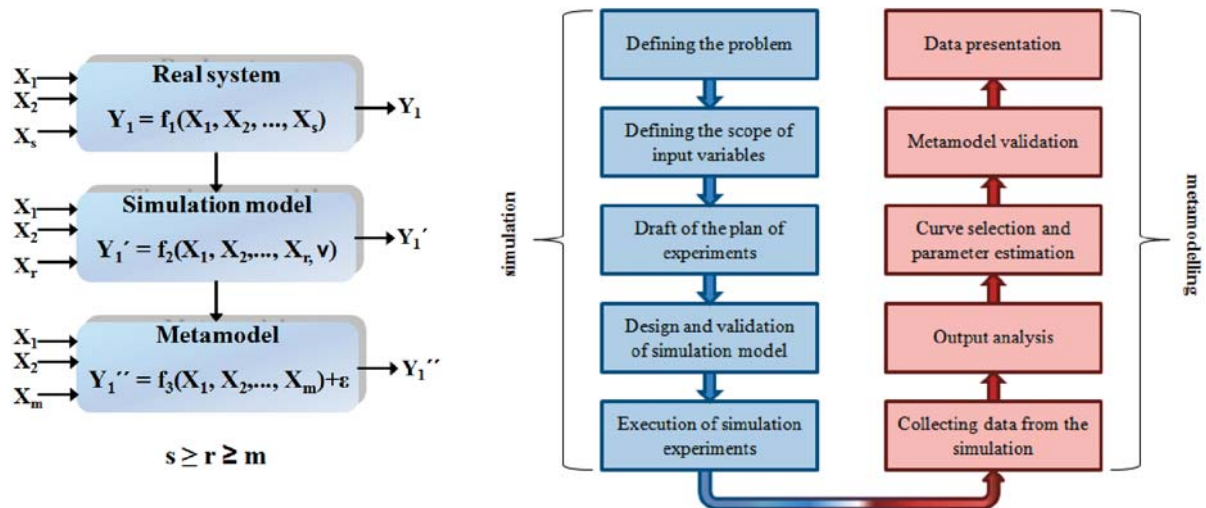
$X_1$
$X_2$
$X_s$
Real system
$Y_1 = f_1(X_1, X_2, ..., X_s)$
$Y_1$

$X_1$
$X_2$
$X_r$
Simulation model
$Y_1' = f_2(X_1, X_2, ..., X_r, v)$
$Y_1'$

$X_1$
$X_2$
$X_m$
Metamodel
$Y_1'' = f_3(X_1, X_2, ..., X_m)+\varepsilon$
$Y_1''$

$s \geq r \geq m$

simulation

Defining the problem

Defining the scope of input variables

Draft of the plan of experiments

Design and validation of simulation model

Execution of simulation experiments

Data presentation

Metamodel validation

Curve selection and parameter estimation

Output analysis

Collecting data from the simulation

metamodelling